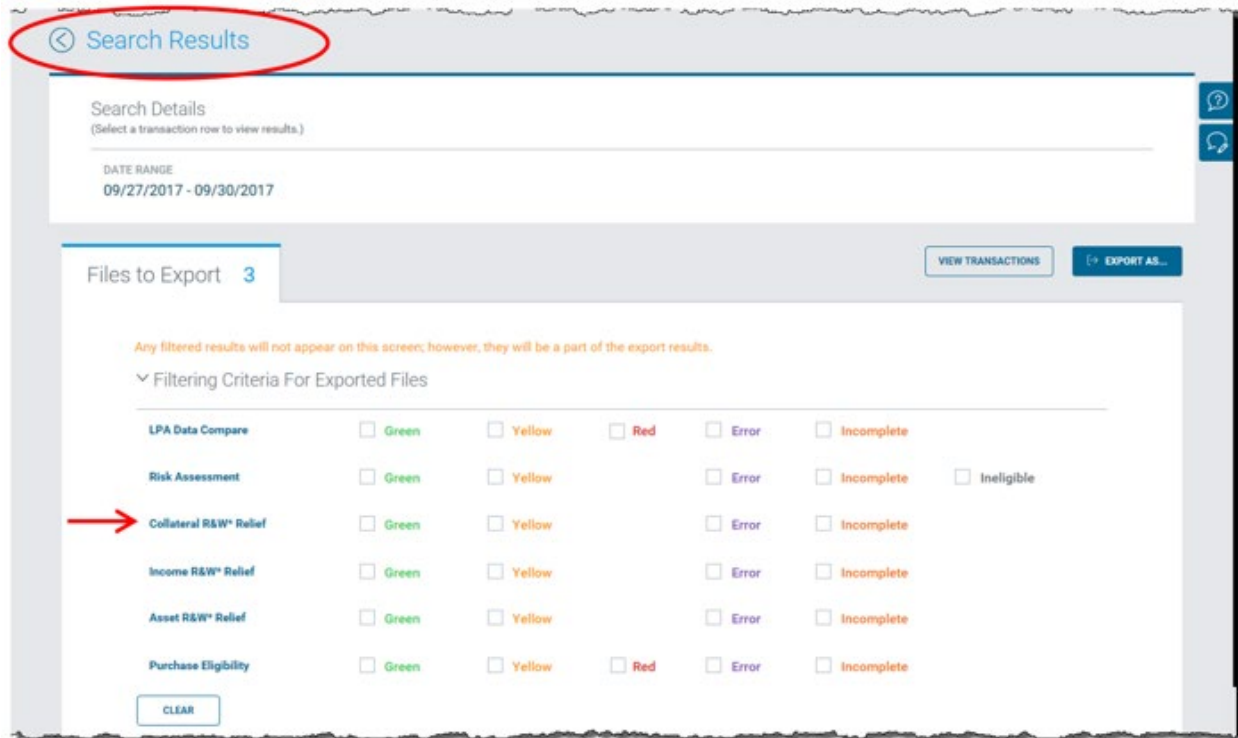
Search Results

Search Details
(Select a transaction row to view results.)

DATE RANGE
09/27/2017 - 09/30/2017

Files to Export 3

VIEW TRANSACTIONS

EXPORT AS...

Any filtered results will not appear on this screen; however, they will be a part of the export results.

Filtering Criteria For Exported Files

| | | | | | | |
|---|---|---|---|---|---|---|
| LPA Data Compare | Green | Yellow | Red | Error | Incomplete | |
| Risk Assessment | Green | Yellow | | Error | Incomplete | Ineligible |
| Collateral R&W* Relief | Green | Yellow | | Error | Incomplete | |
| Income R&W* Relief | Green | Yellow | | Error | Incomplete | |
| Asset R&W* Relief | Green | Yellow | | Error | Incomplete | |
| Purchase Eligibility | Green | Yellow | Red | Error | Incomplete | |

CLEAR